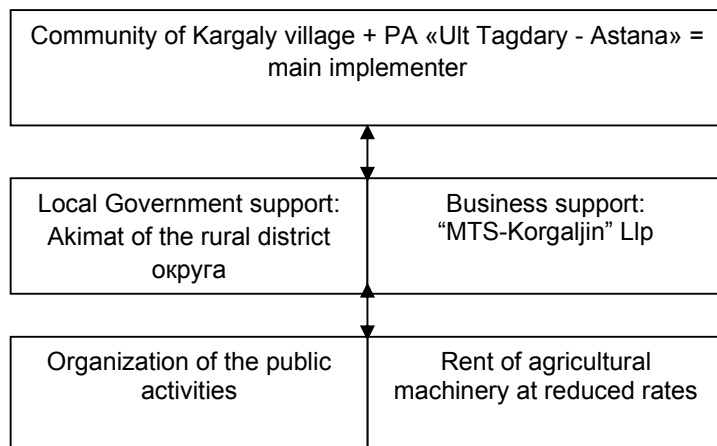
Community of Kargaly village + PA «Ult Tagdary - Astana» = main implementer

Local Government support: Akimat of the rural district округа

Business support: “MTS-Korgaljin” Llp

Organization of the public activities

Rent of agricultural machinery at reduced rates